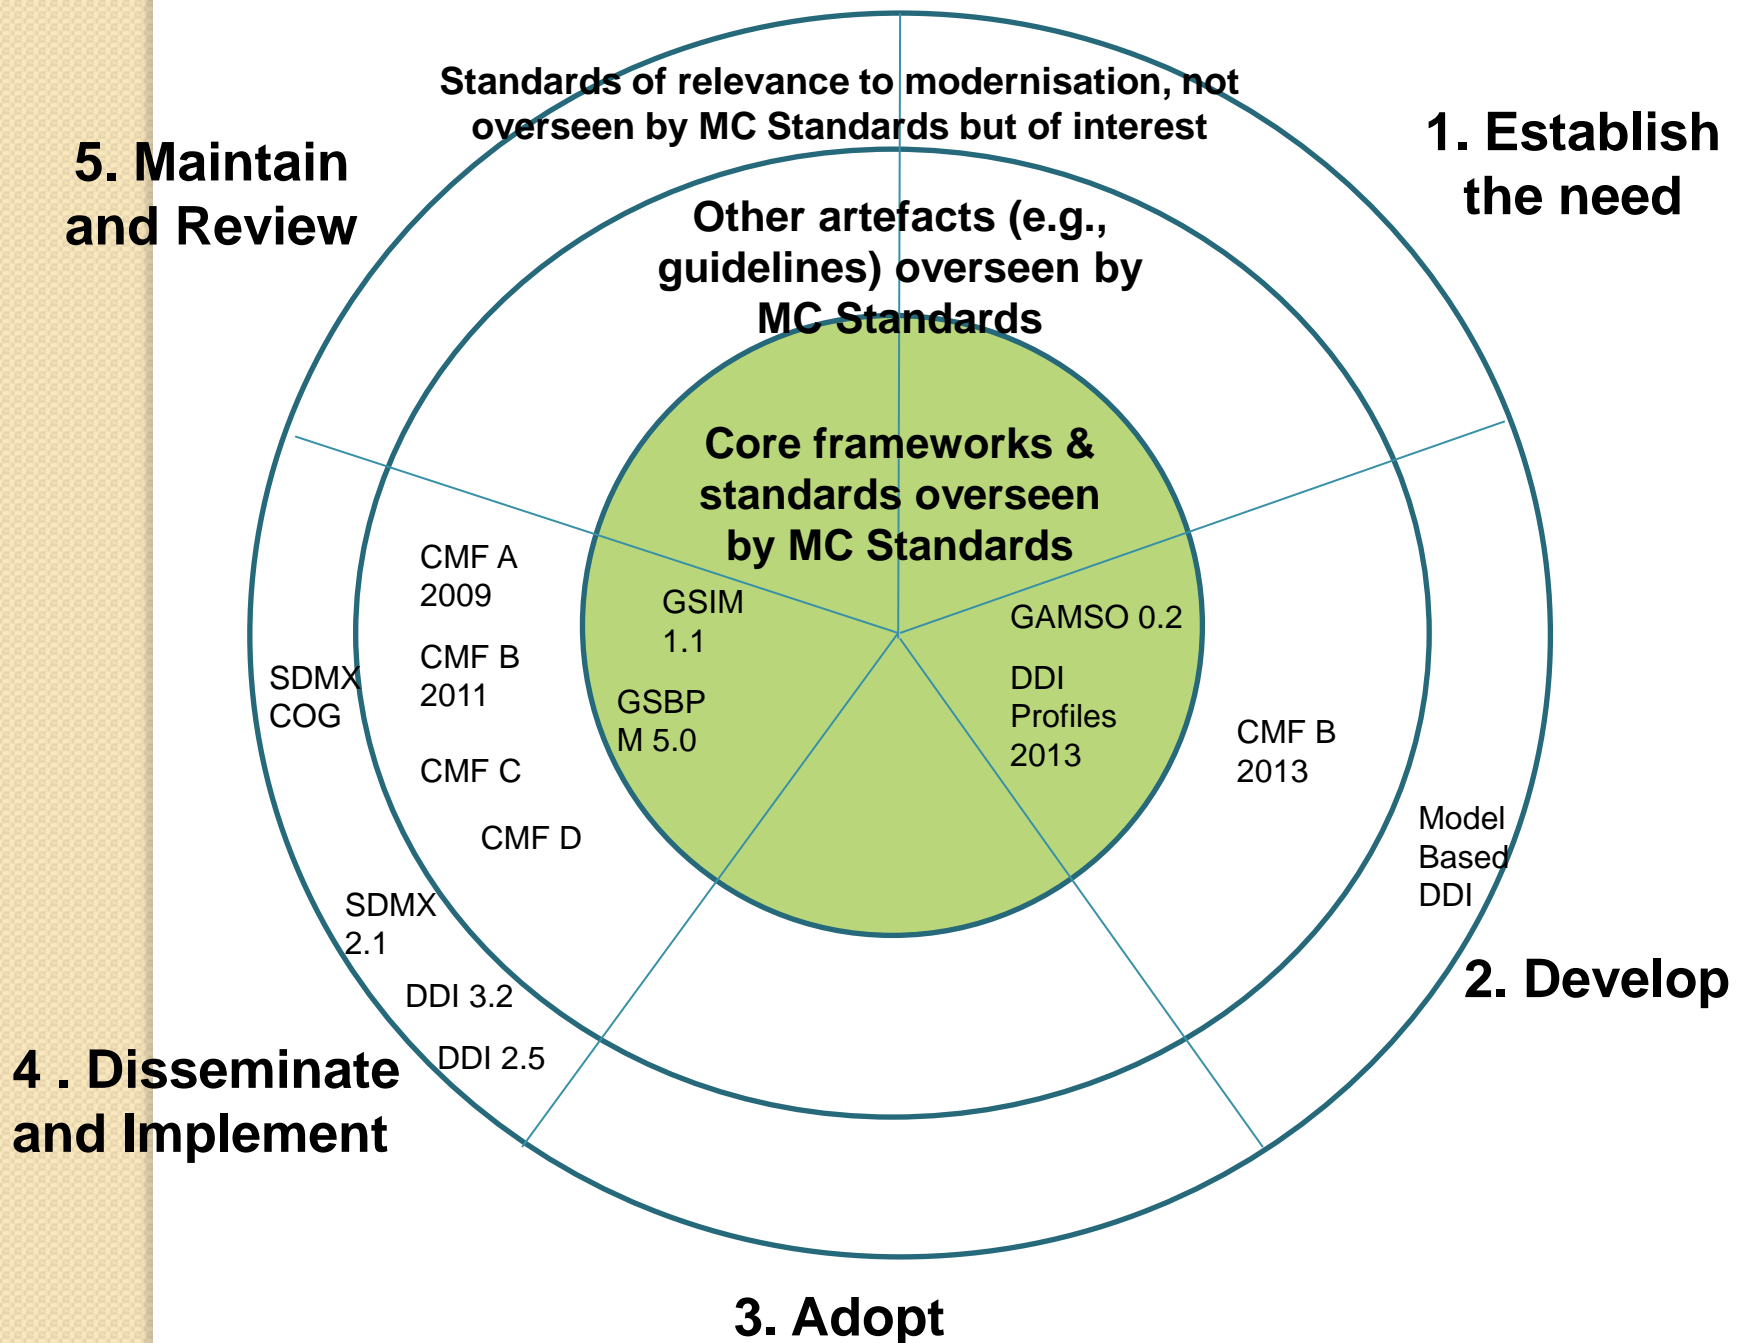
Standards of relevance to modernisation, not overseen by MC Standards but of interest

5. Maintain and Review

1. Establish the need

Other artefacts (e.g., guidelines) overseen by MC Standards

Core frameworks & standards overseen by MC Standards

CMF A 2009

CMF B 2011

CMF C

CMF D

SDMX COG

GSIM 1.1

GSBPM 5.0

GAMSO 0.2

DDI Profiles 2013

CMF B 2013

Model Based DDI

SDMX 2.1

DDI 3.2

DDI 2.5

2. Develop

4 . Disseminate and Implement

3. Adopt